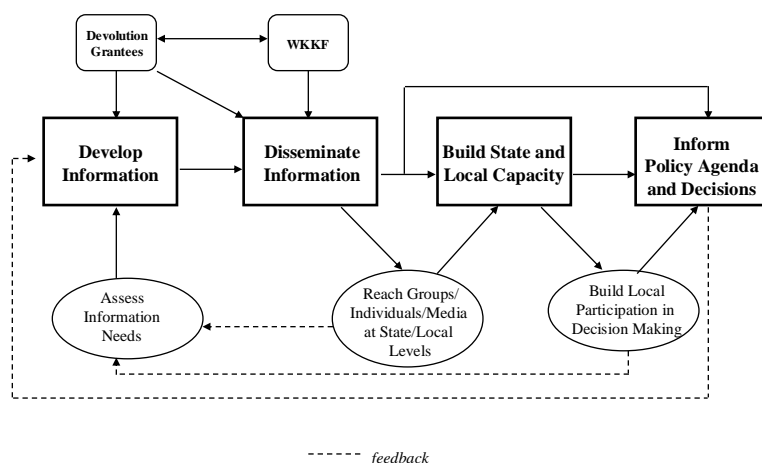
Devolution Grantees

WKKF

Develop Information

Disseminate Information

Build State and Local Capacity

Inform Policy Agenda and Decisions

Assess Information Needs

Reach Groups/ Individuals/Media at State/Local Levels

Build Local Participation in Decision Making

feedback